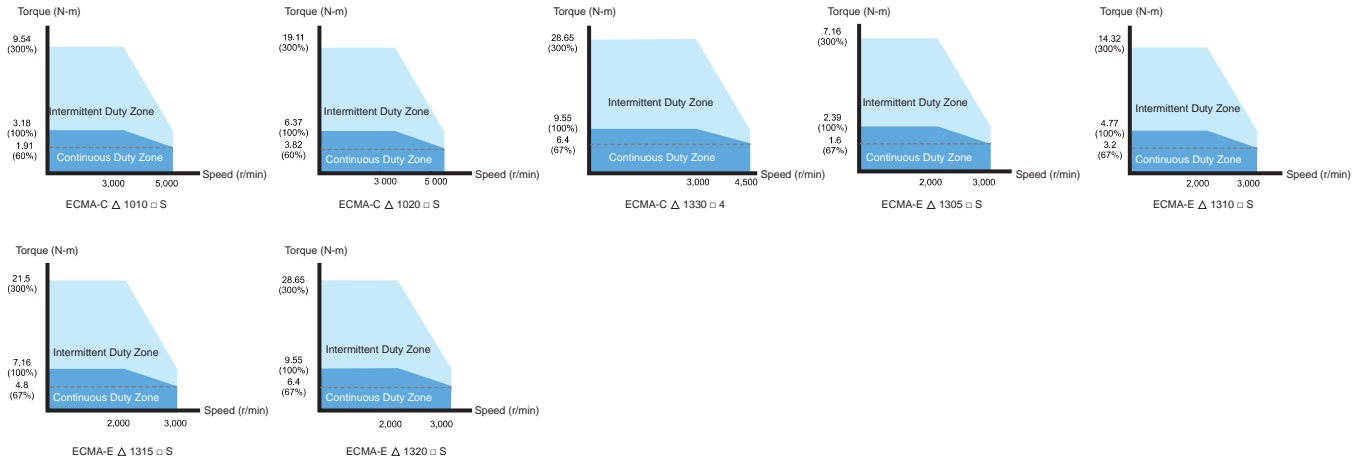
Torque (N-m)
9.54
(300%)
3.18
(100%)
1.91
(60%)
Intermittent Duty Zone
Continuous Duty Zone
Speed (r/min)
3,000
5,000
ECMA-C △ 1010 □ S

Torque (N-m)
19.11
(300%)
6.37
(100%)
3.82
(60%)
Intermittent Duty Zone
Continuous Duty Zone
Speed (r/min)
3 000
5 000
ECMA-C △ 1020 □ S

Torque (N-m)
28.65
(300%)
9.55
(100%)
6.4
(67%)
Intermittent Duty Zone
Continuous Duty Zone
Speed (r/min)
3,000
4,500
ECMA-C △ 1330 □ 4

Torque (N-m)
7.16
(300%)
2.39
(100%)
1.6
(67%)
Intermittent Duty Zone
Continuous Duty Zone
Speed (r/min)
2,000
3,000
ECMA-E △ 1305 □ S

Torque (N-m)
14.32
(300%)
4.77
(100%)
3.2
(67%)
Intermittent Duty Zone
Continuous Duty Zone
Speed (r/min)
2,000
3,000
ECMA-E △ 1310 □ S

Torque (N-m)
21.5
(300%)
7.16
(100%)
4.8
(67%)
Intermittent Duty Zone
Continuous Duty Zone
Speed (r/min)
2,000
3,000
ECMA-E △ 1315 □ S

Torque (N-m)
28.65
(300%)
9.55
(100%)
6.4
(67%)
Intermittent Duty Zone
Continuous Duty Zone
Speed (r/min)
2,000
3,000
ECMA-E △ 1320 □ S